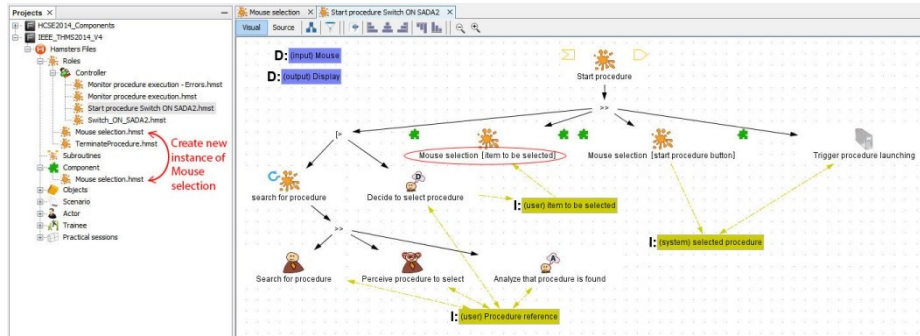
Projects ×

HCSE2014_Components
IEEE_THMS2014_V4
Hamsters Files
Roles
Controller
Monitor procedure execution - Errors.hmst
Monitor procedure execution.hmst
Start procedure Switch ON SADA2.hmst
Switch_ON_SADA2.hmst
Mouse selection.hmst
TerminateProcedure.hmst
Subroutines
Component
Mouse selection.hmst
Objects
Scenario
Actor
Trainee
Practical sessions

Create new instance of Mouse selection

Mouse selection × Start procedure Switch ON SADA2 ×

Visual Source

D: (input) Mouse
D: (output) Display

Start procedure

>>

[>

Mouse selection [item to be selected]

Mouse selection [start procedure button]

Trigger procedure launching

search for procedure

Decide to select procedure

I: (user) item to be selected

I: (system) selected procedure

>>

Search for procedure

Perceive procedure to select

Analyze that procedure is found

I: (user) Procedure reference